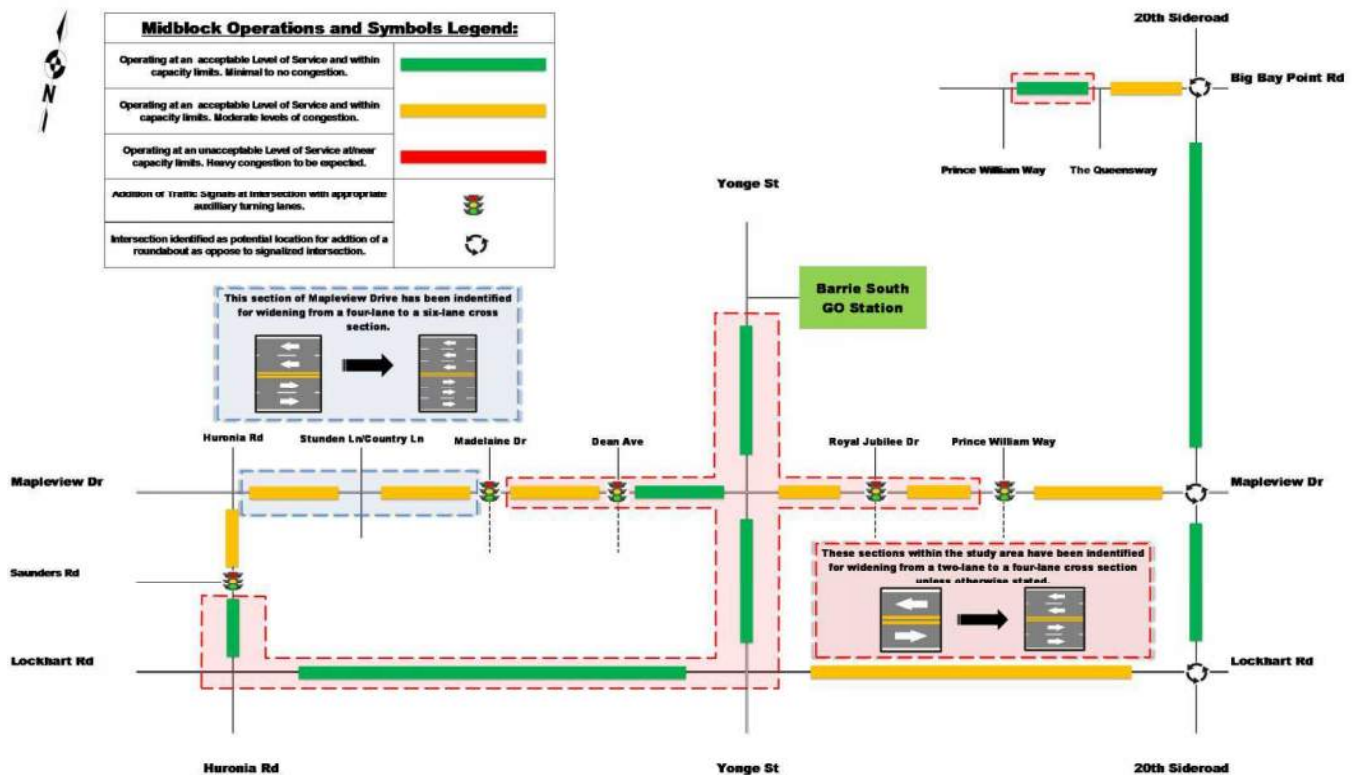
N

Midblock Operations and Symbols Legend:

| | |
|---|---|
| Operating at an acceptable Level of Service and within capacity limits. Minimal to no congestion. | |
| Operating at an acceptable Level of Service and within capacity limits. Moderate levels of congestion. | |
| Operating at an unacceptable Level of Service at/near capacity limits. Heavy congestion to be expected. | |
| Addition of Traffic Signals at Intersection with appropriate auxiliary turning lanes. | |
| Intersection identified as potential location for addtion of a roundabout as oppose to signalized intersection. | |

20th Sideroad

Big Bay Point Rd

Prince William Way

The Queensway

Yonge St

Barrie South GO Station

This section of Mapleview Drive has been indentified for widening from a four-lane to a six-lane cross section.

Huronia Rd

Stunden Ln/Country Ln

Madelaine Dr

Dean Ave

Royal Jubilee Dr

Prince William Way

Mapleview Dr

Mapleview Dr

Saunders Rd

These sections within the study area have been indentified for widening from a two-lane to a four-lane cross section unless otherwise stated.

Lockhart Rd

Lockhart Rd

Huronia Rd

Yonge St

20th Sideroad